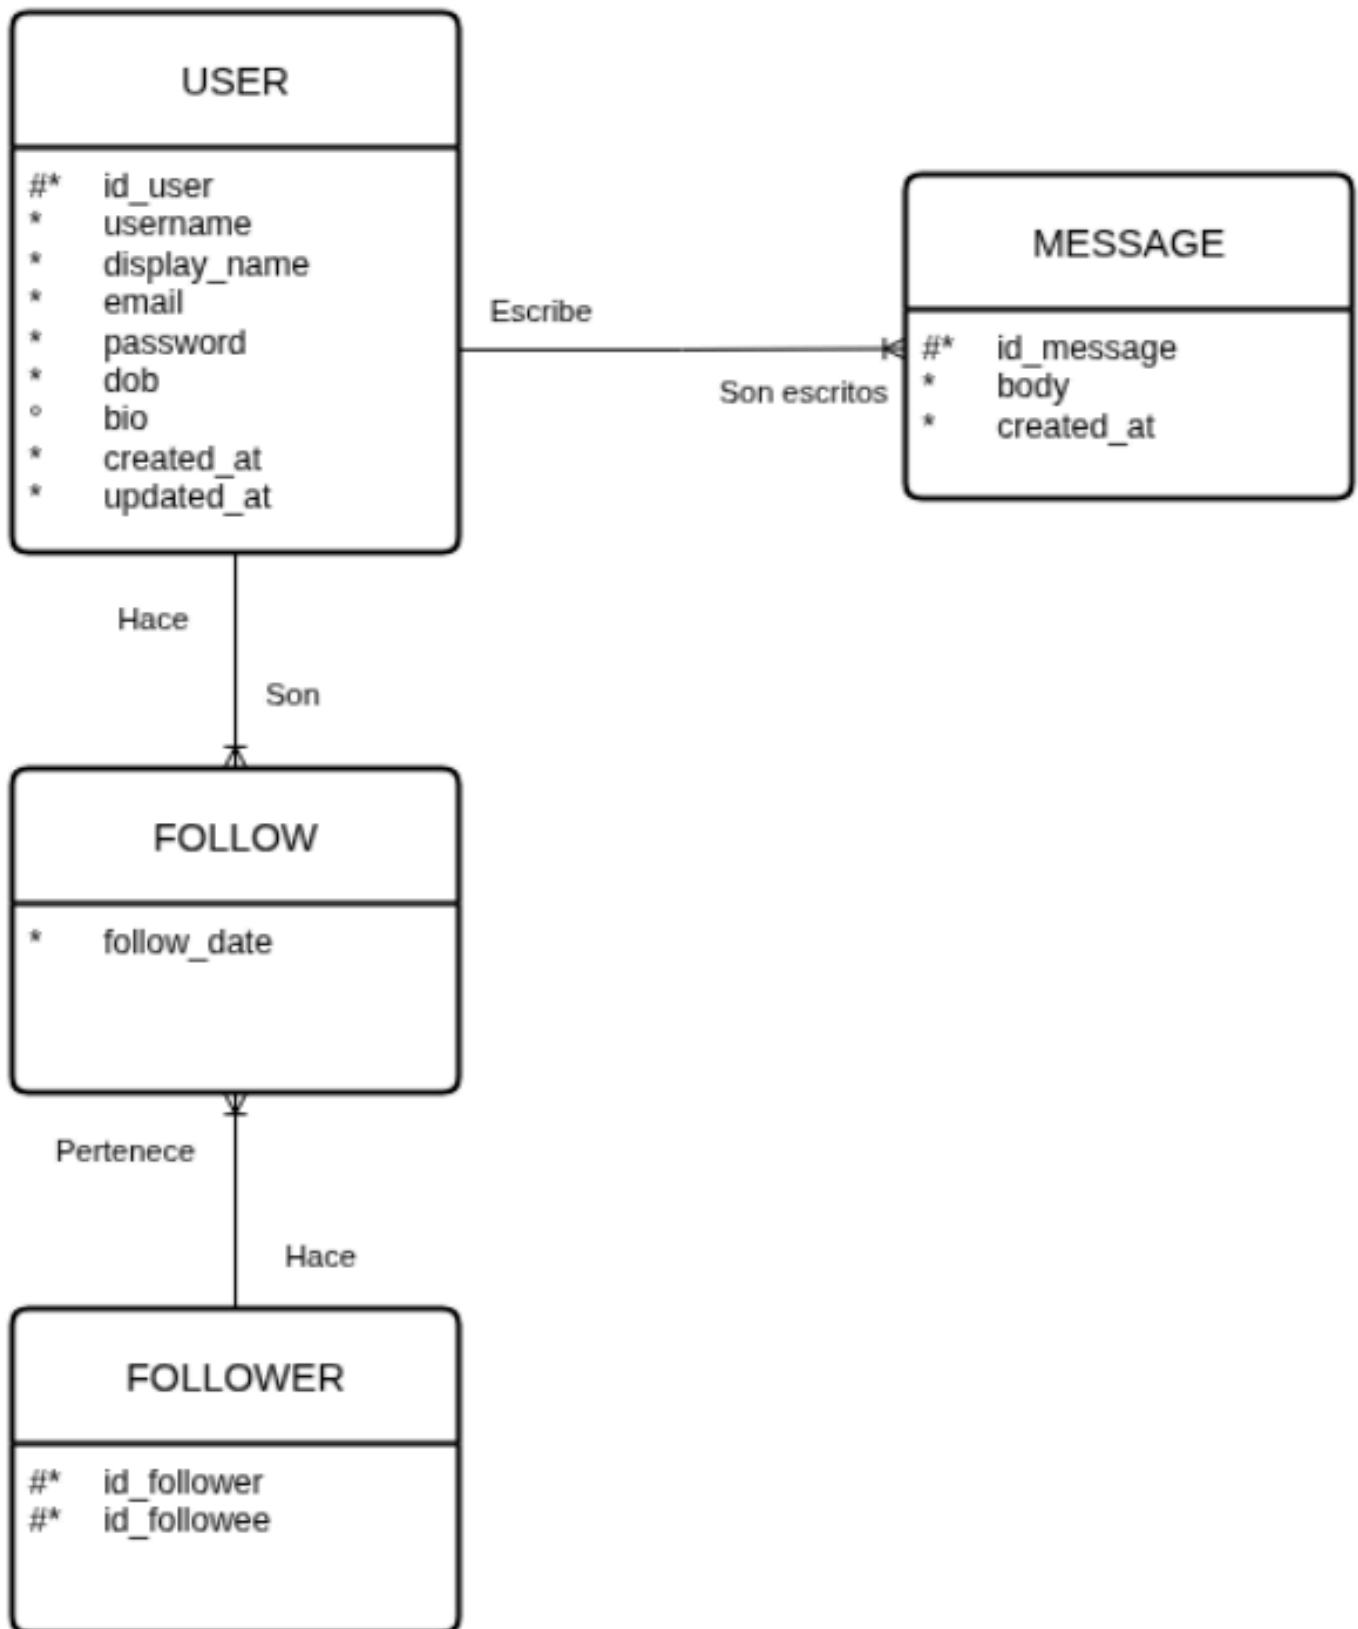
USER

#* id_user
* username
* display_name
* email
* password
* dob
° bio
* created_at
* updated_at

Escribe

Son escritos

MESSAGE

#* id_message
* body
* created_at

Hace

Son

FOLLOW

* follow_date

Pertenece

Hace

FOLLOWER

#* id_follower
#* id_followee